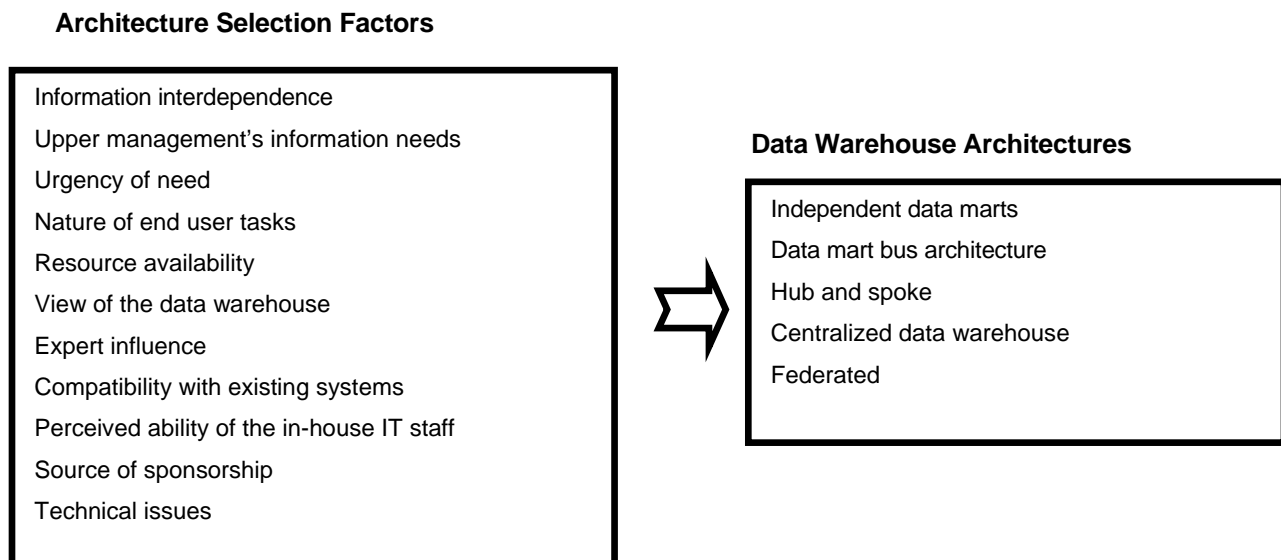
Architecture Selection Factors

Information interdependence
Upper management’s information needs
Urgency of need
Nature of end user tasks
Resource availability
View of the data warehouse
Expert influence
Compatibility with existing systems
Perceived ability of the in-house IT staff
Source of sponsorship
Technical issues

Data Warehouse Architectures

Independent data marts
Data mart bus architecture
Hub and spoke
Centralized data warehouse
Federated